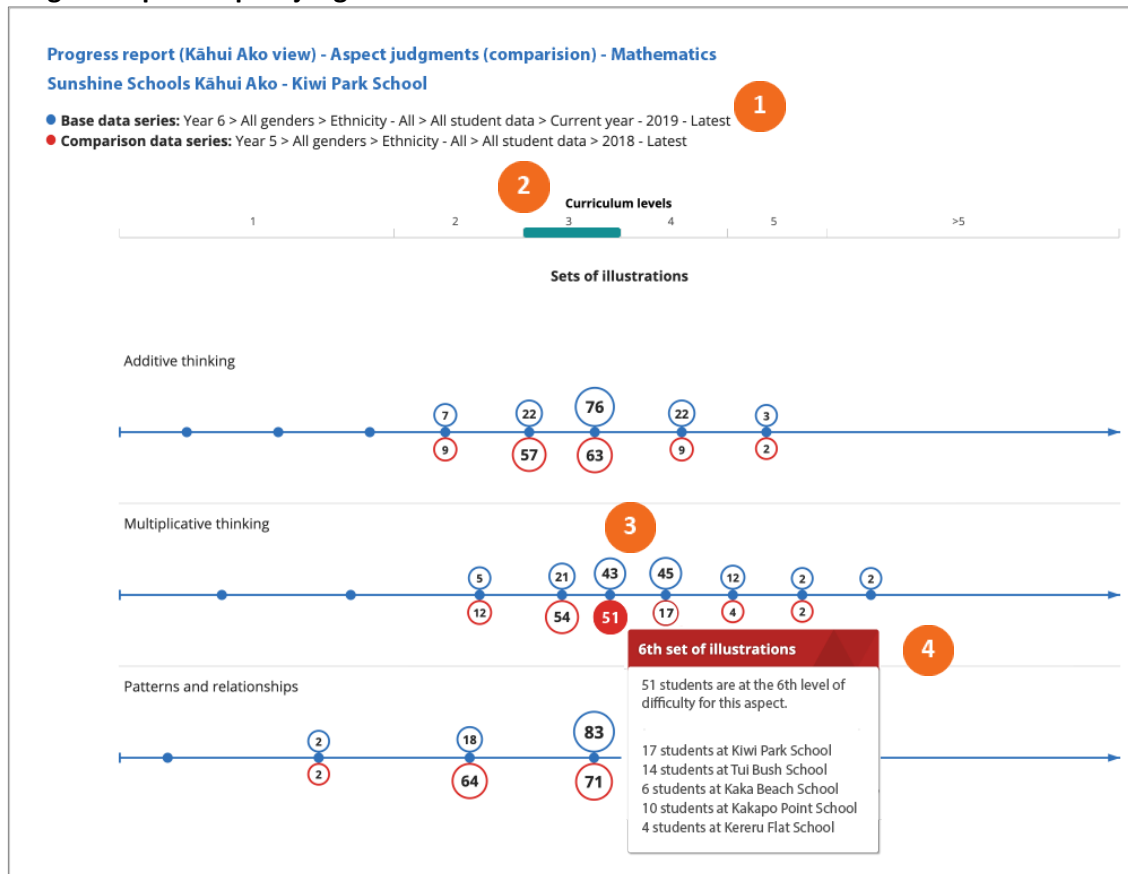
Progress report (Kāhui Ako view) - Aspect judgments (comparision) - Mathematics
Sunshine Schools Kāhui Ako - Kiwi Park School

Base data series: Year 6 > All genders > Ethnicity - All > All student data > Current year - 2019 - Latest
Comparison data series: Year 5 > All genders > Ethnicity - All > All student data > 2018 - Latest

1

2

Curriculum levels
1 2 3 4 5 >5

Sets of illustrations

Additive thinking
7 22 76 22 3
9 57 63 9 2

Multiplicative thinking
3
5 21 43 45 12 2 2
12 54 51 17 4 2

6th set of illustrations

4

51 students are at the 6th level of difficulty for this aspect.

17 students at Kiwi Park School
14 students at Tui Bush School
6 students at Kaka Beach School
10 students at Kakapo Point School
4 students at Kereru Flat School

Patterns and relationships
2 18 83
2 64 71